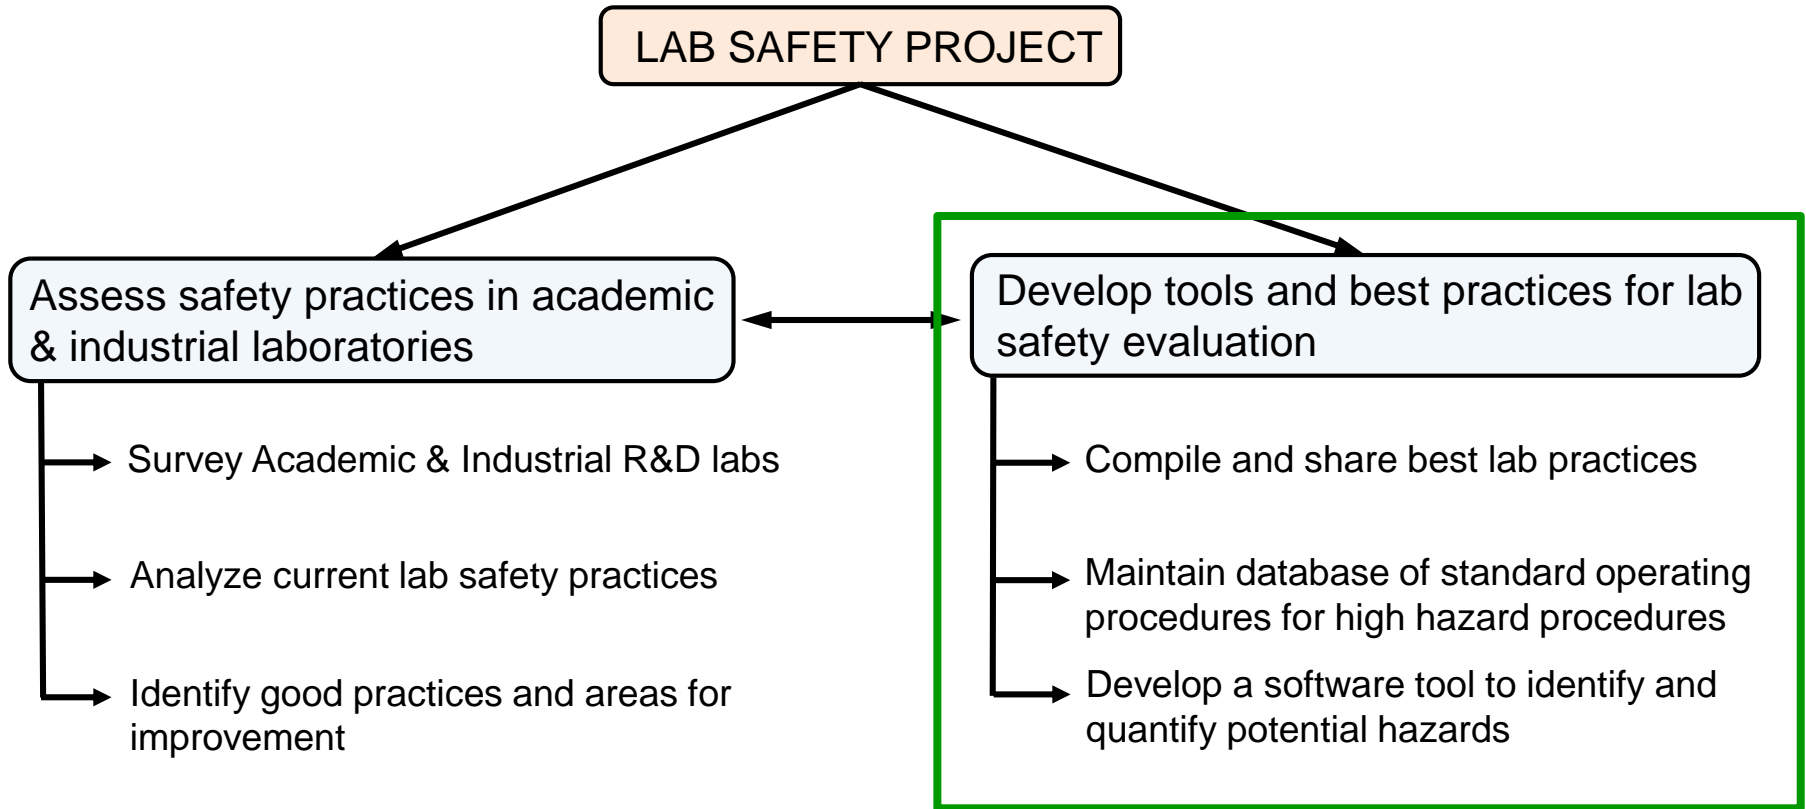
LAB SAFETY PROJECT

Assess safety practices in academic & industrial laboratories

Survey Academic & Industrial R&D labs

Analyze current lab safety practices

Identify good practices and areas for improvement

Develop tools and best practices for lab safety evaluation

Compile and share best lab practices

Maintain database of standard operating procedures for high hazard procedures

Develop a software tool to identify and quantify potential hazards